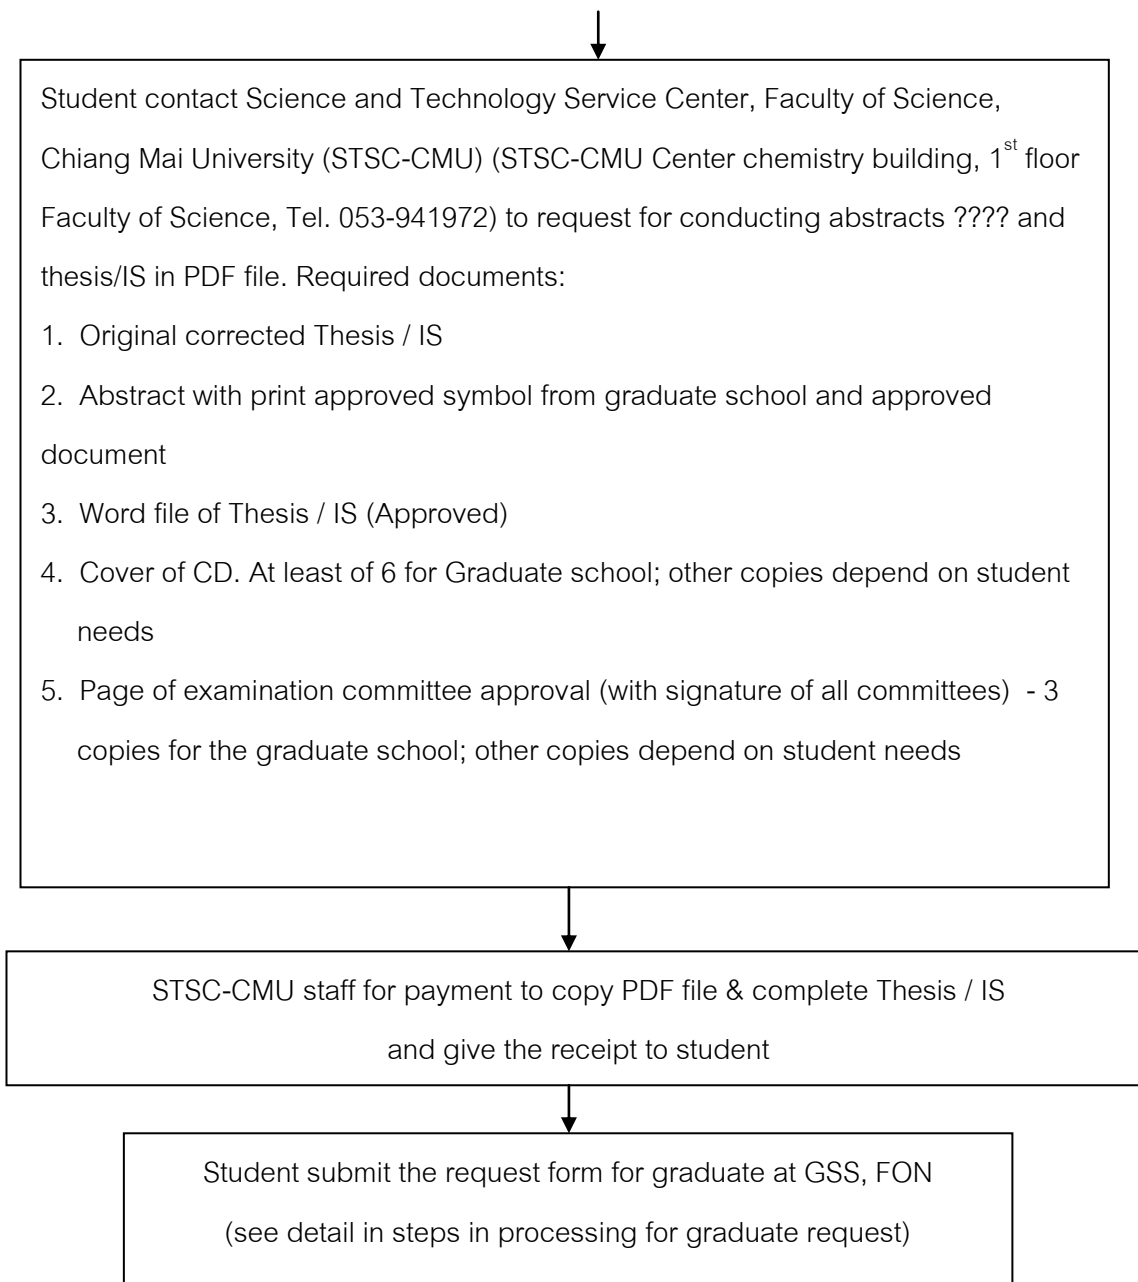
Student contact Science and Technology Service Center, Faculty of Science, Chiang Mai University (STSC-CMU) (STSC-CMU Center chemistry building, $1^{st}$ floor Faculty of Science, Tel. 053-941972) to request for conducting abstracts ???? and thesis/IS in PDF file. Required documents:

1. Original corrected Thesis / IS

2. Abstract with print approved symbol from graduate school and approved document

3. Word file of Thesis / IS (Approved)

4. Cover of CD. At least of 6 for Graduate school; other copies depend on student needs

5. Page of examination committee approval (with signature of all committees) - 3 copies for the graduate school; other copies depend on student needs

STSC-CMU staff for payment to copy PDF file & complete Thesis / IS and give the receipt to student

Student submit the request form for graduate at GSS, FON (see detail in steps in processing for graduate request)